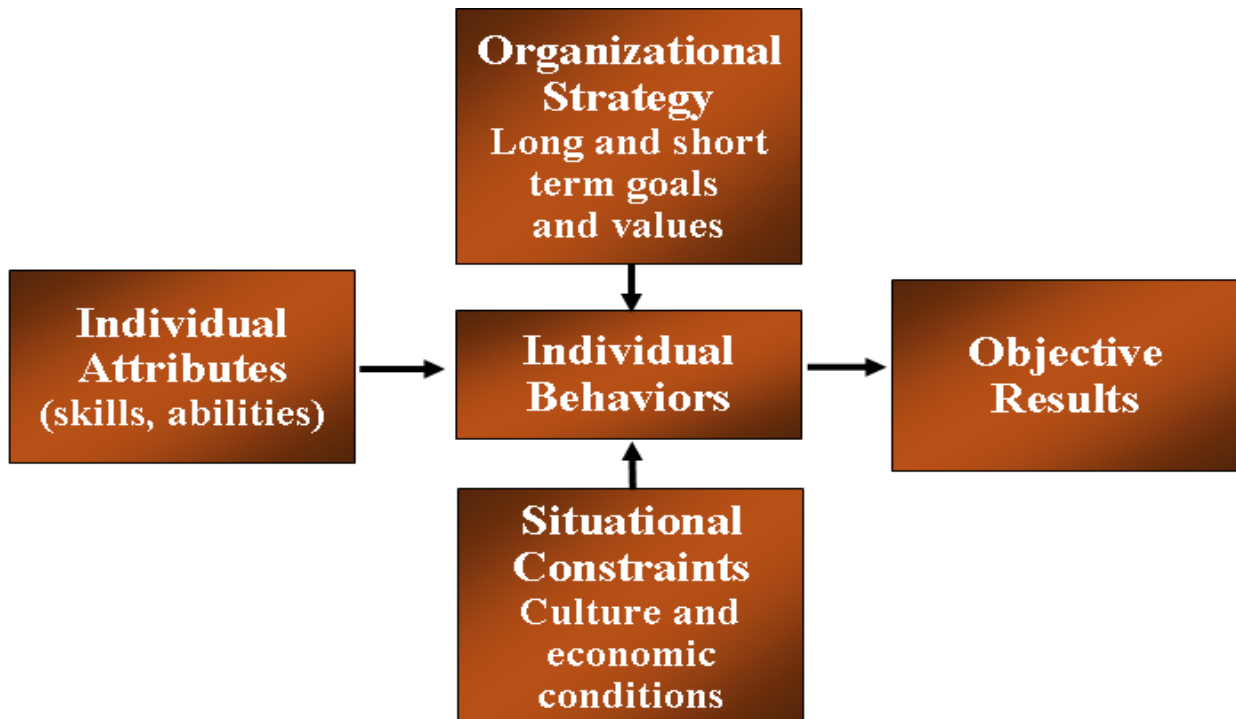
Organizational Strategy
Long and short term goals and values

Individual Attributes
(skills, abilities)

Individual Behaviors

Objective Results

Situational Constraints
Culture and economic conditions